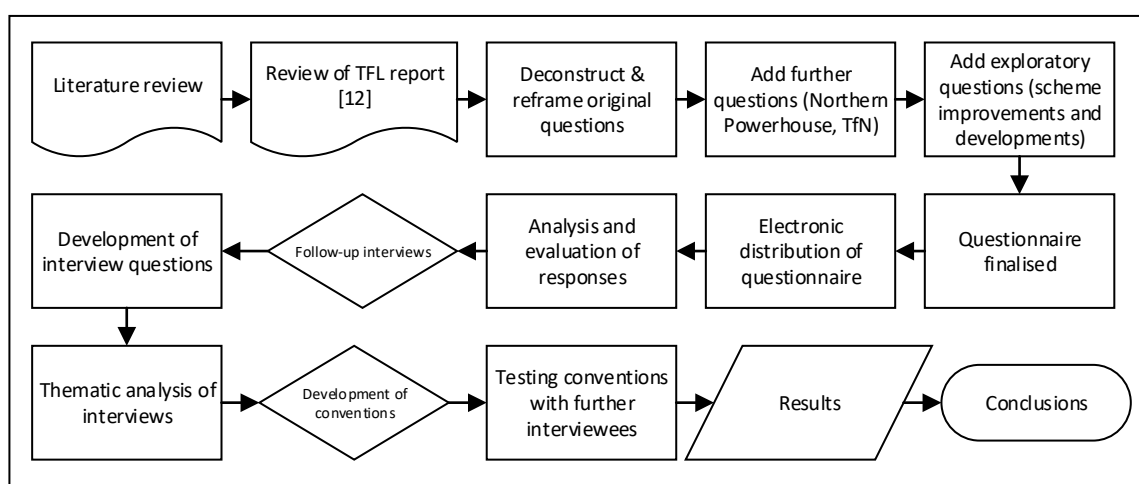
Literature review

Review of TFL report [12]

Deconstruct & reframe original questions

Add further questions (Northern Powerhouse, TfN)

Add exploratory questions (scheme improvements and developments)

Questionnaire finalised

Electronic distribution of questionnaire

Analysis and evaluation of responses

Follow-up interviews

Development of interview questions

Thematic analysis of interviews

Development of conventions

Testing conventions with further interviewees

Results

Conclusions